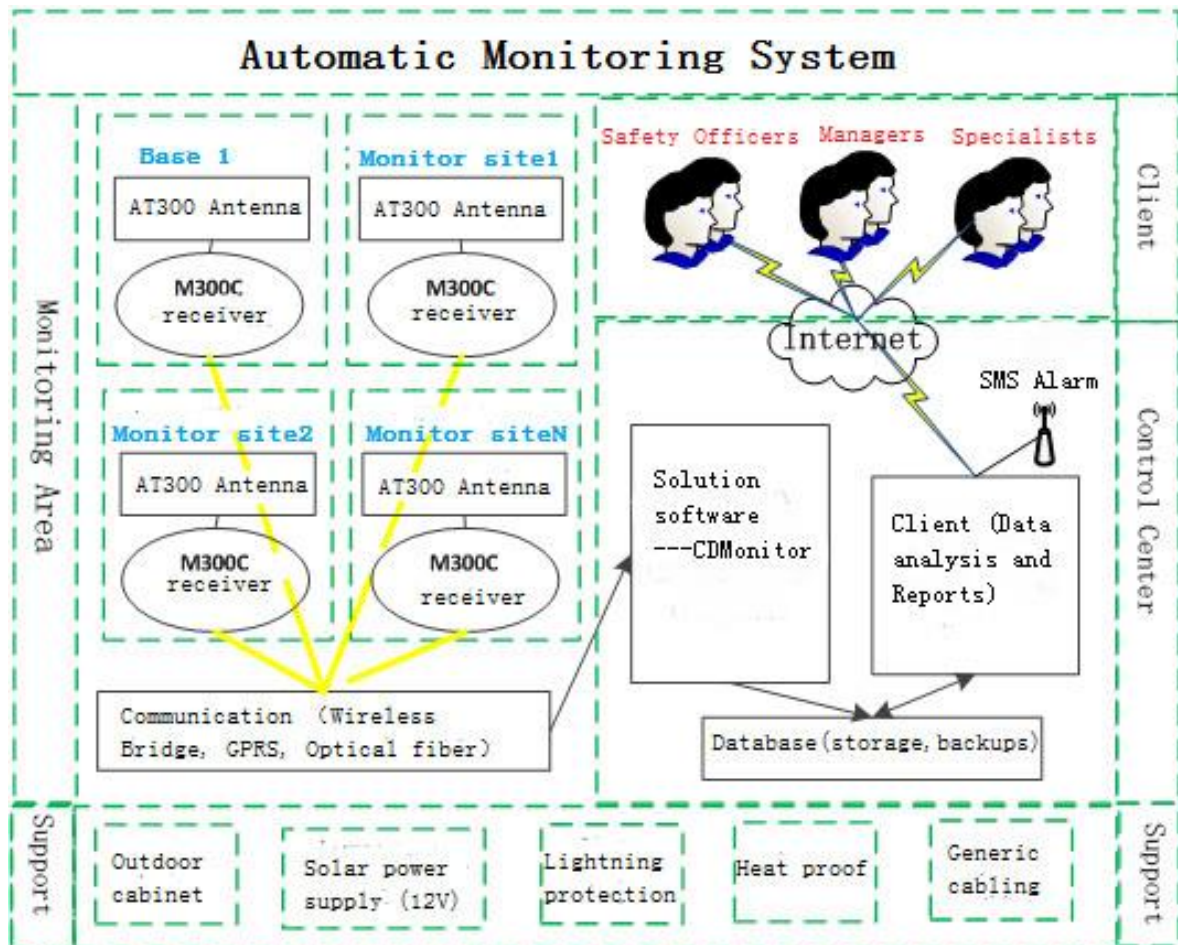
Automatic Monitoring System

Monitoring Area

Base 1

AT300 Antenna

M300C receiver

Monitor site1

AT300 Antenna

M300C receiver

Monitor site2

AT300 Antenna

M300C receiver

Monitor siteN

AT300 Antenna

M300C receiver

Communication (Wireless Bridge, GPRS, Optical fiber)

Safety Officers

Managers

Specialists

Client

Internet

SMS Alarm

Solution software ---CDMonitor

Client (Data analysis and Reports)

Database(storage, backups)

Control Center

Support

Outdoor cabinet

Solar power supply (12V)

Lightning protection

Heat proof

Generic cabling

Support